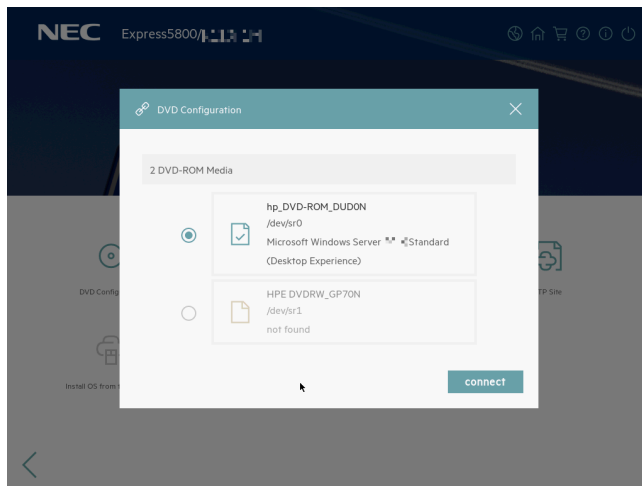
NEC Express5800/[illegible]

DVD Configuration

2 DVD-ROM Media

hp_DVD-ROM_DUD0N
/dev/sr0
Microsoft Windows Server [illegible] Standard
(Desktop Experience)

HPE DVDRW_GP70N
/dev/sr1
not found

connect

DVD Config

TP Site

Install OS from